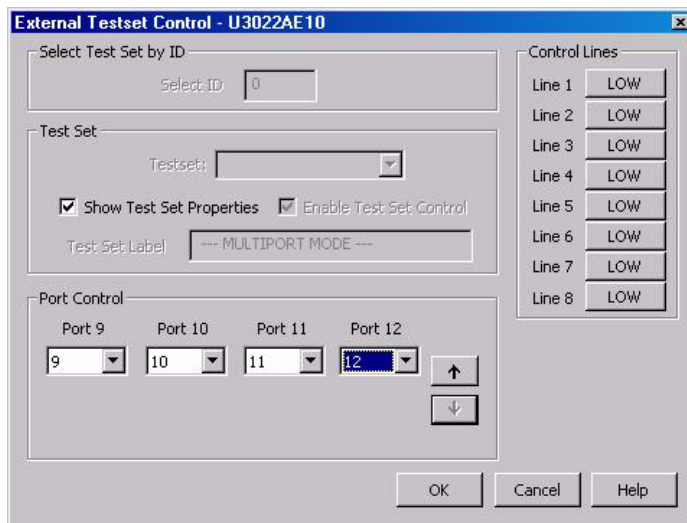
External Testset Control - U3022AE10

Select Test Set by ID
Select ID 0

Test Set
Testset:
Show Test Set Properties
Enable Test Set Control
Test Set Label --- MULTIPORT MODE ---

Port Control
Port 9 9
Port 10 10
Port 11 11
Port 12 12

Control Lines
Line 1 LOW
Line 2 LOW
Line 3 LOW
Line 4 LOW
Line 5 LOW
Line 6 LOW
Line 7 LOW
Line 8 LOW

OK
Cancel
Help